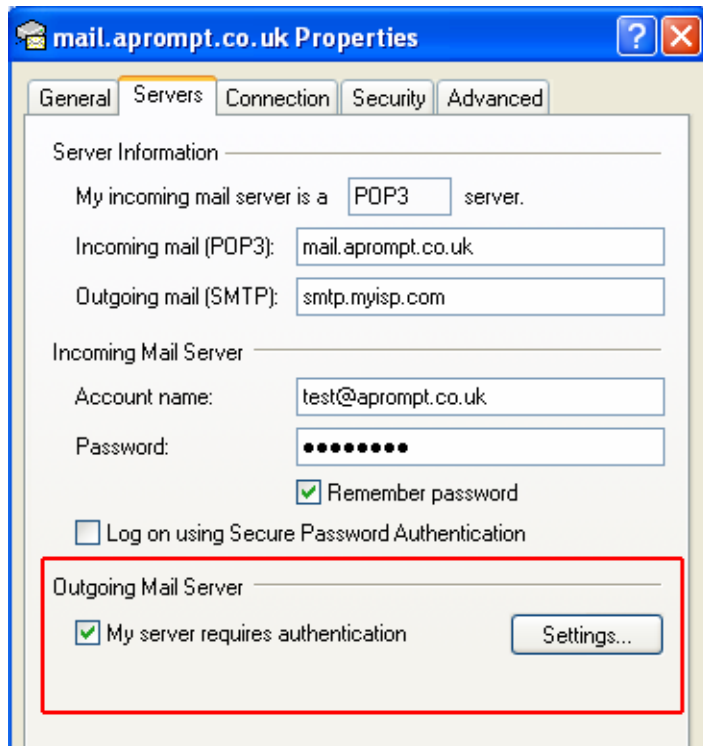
mail.aprompt.co.uk Properties

?

General | Servers | Connection | Security | Advanced

Server Information

My incoming mail server is a POP3 server.

Incoming mail (POP3): mail.aprompt.co.uk

Outgoing mail (SMTP): smtp.myisp.com

Incoming Mail Server

Account name: test@aprompt.co.uk

Password: ••••••••

Remember password

Log on using Secure Password Authentication

Outgoing Mail Server

My server requires authentication

Settings...